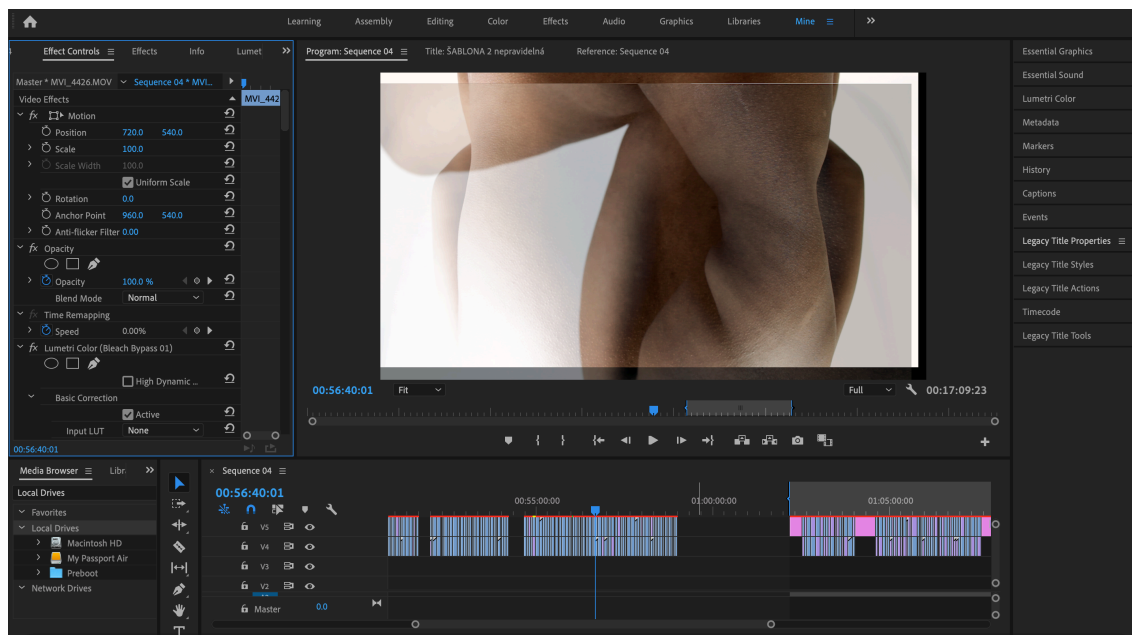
Learning Assembly Editing Color Effects Audio Graphics Libraries Mine ≡ »

Effect Controls ≡ Effects Info Lumet »

Master * MVI_4426.MOV Sequence 04 * MVI...

MVI_442

Video Effects

fx Motion

Position 720.0 540.0

Scale 100.0

Scale Width 100.0

Uniform Scale

Rotation 0.0

Anchor Point 960.0 540.0

Anti-flicker Filter 0.00

fx Opacity

Opacity 100.0 %

Blend Mode Normal

fx Time Remapping

Speed 0.00%

fx Lumetri Color (Bleach Bypass 01)

High Dynamic ...

Basic Correction

Active

Input LUT None

00:56:40:01

Program: Sequence 04 ≡ Title: ŠABLONA 2 nepravidelná Reference: Sequence 04

00:56:40:01 Fit Full 00:17:09:23

Essential Graphics
Essential Sound
Lumetri Color
Metadata
Markers
History
Captions
Events
Legacy Title Properties ≡
Legacy Title Styles
Legacy Title Actions
Timecode
Legacy Title Tools

Media Browser ≡ Libr »

Local Drives

Favorites

Local Drives

Macintosh HD

My Passport Air

Preboot

Network Drives

Sequence 04 ≡

00:56:40:01

00:55:00:00 01:00:00:00 01:05:00:00

V5
V4
V3
V2
Master 0.0